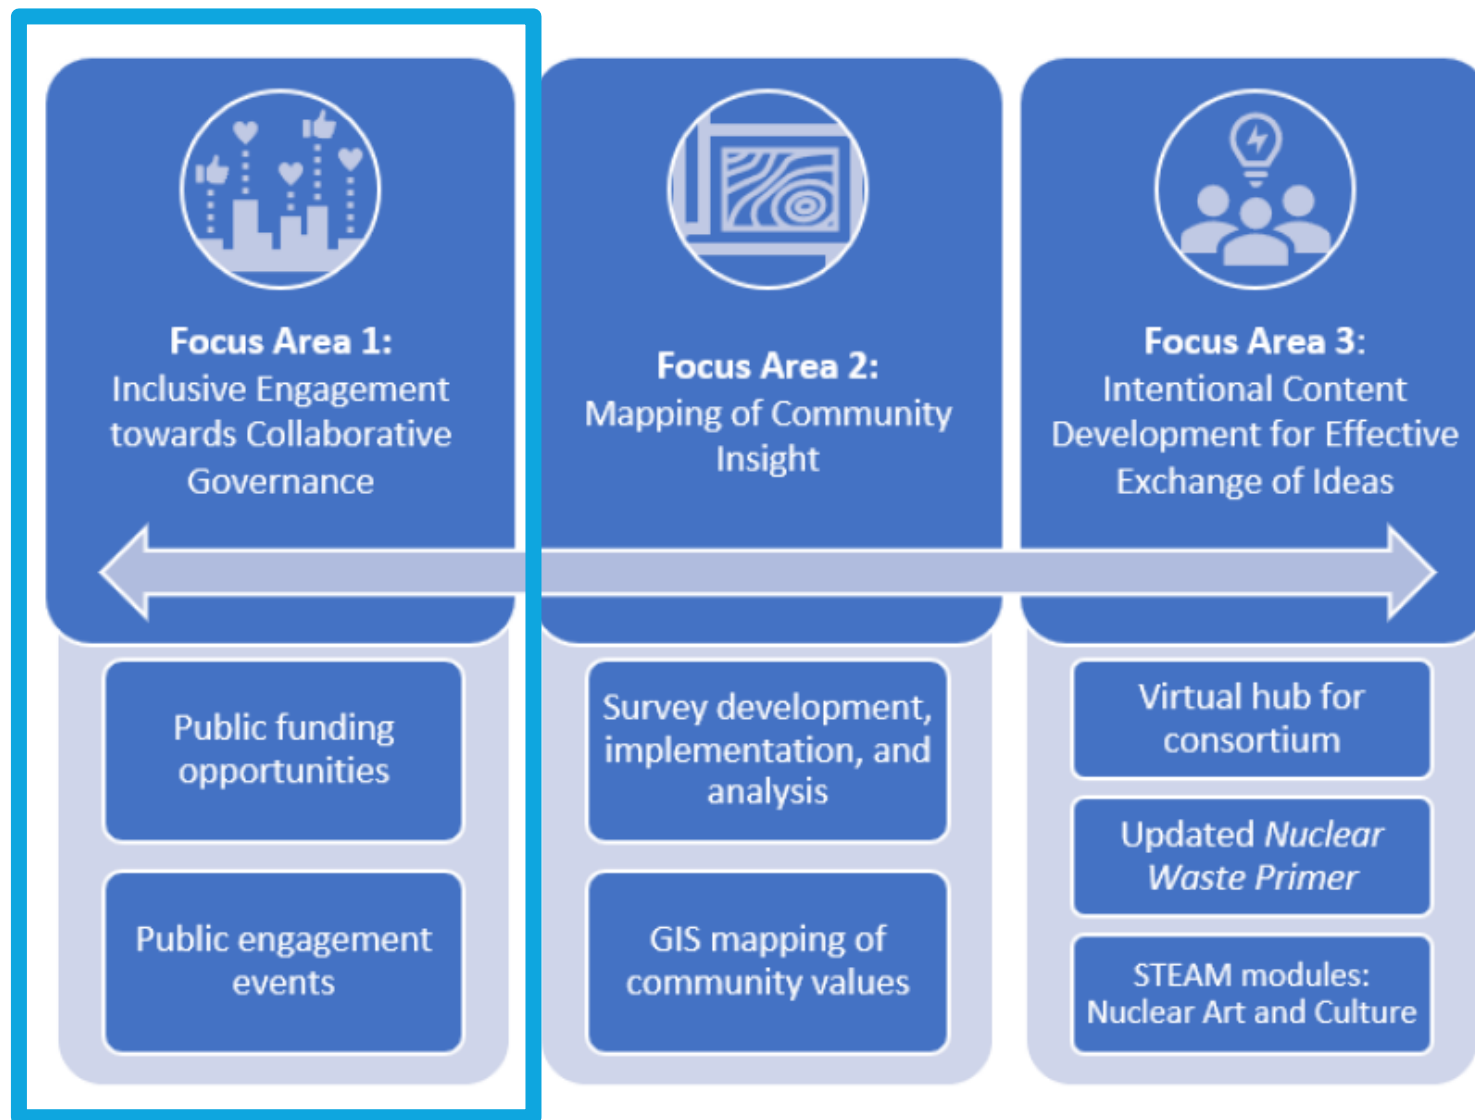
**Focus Area 1:** Inclusive Engagement towards Collaborative Governance

Public funding opportunities

Public engagement events

**Focus Area 2:** Mapping of Community Insight

Survey development, implementation, and analysis

GIS mapping of community values

**Focus Area 3:** Intentional Content Development for Effective Exchange of Ideas

Virtual hub for consortium

Updated *Nuclear Waste Primer*

STEAM modules: Nuclear Art and Culture